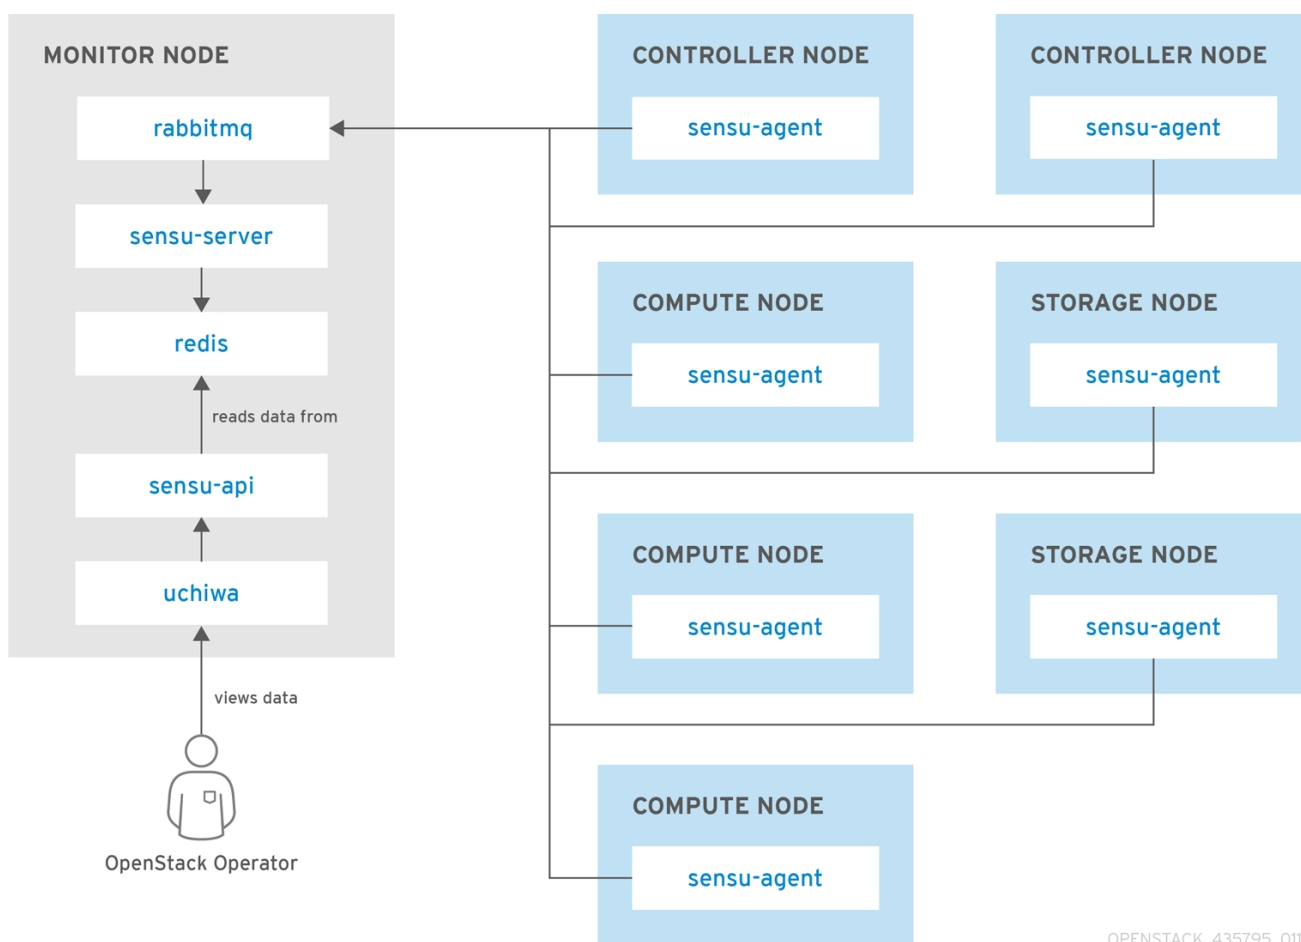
MONITOR NODE

rabbitmq

sensu-server

redis

reads data from

sensu-api

uchiwa

views data

OpenStack Operator

CONTROLLER NODE

sensu-agent

CONTROLLER NODE

sensu-agent

COMPUTE NODE

sensu-agent

STORAGE NODE

sensu-agent

COMPUTE NODE

sensu-agent

STORAGE NODE

sensu-agent

COMPUTE NODE

sensu-agent

OPENSTACK_435795_011